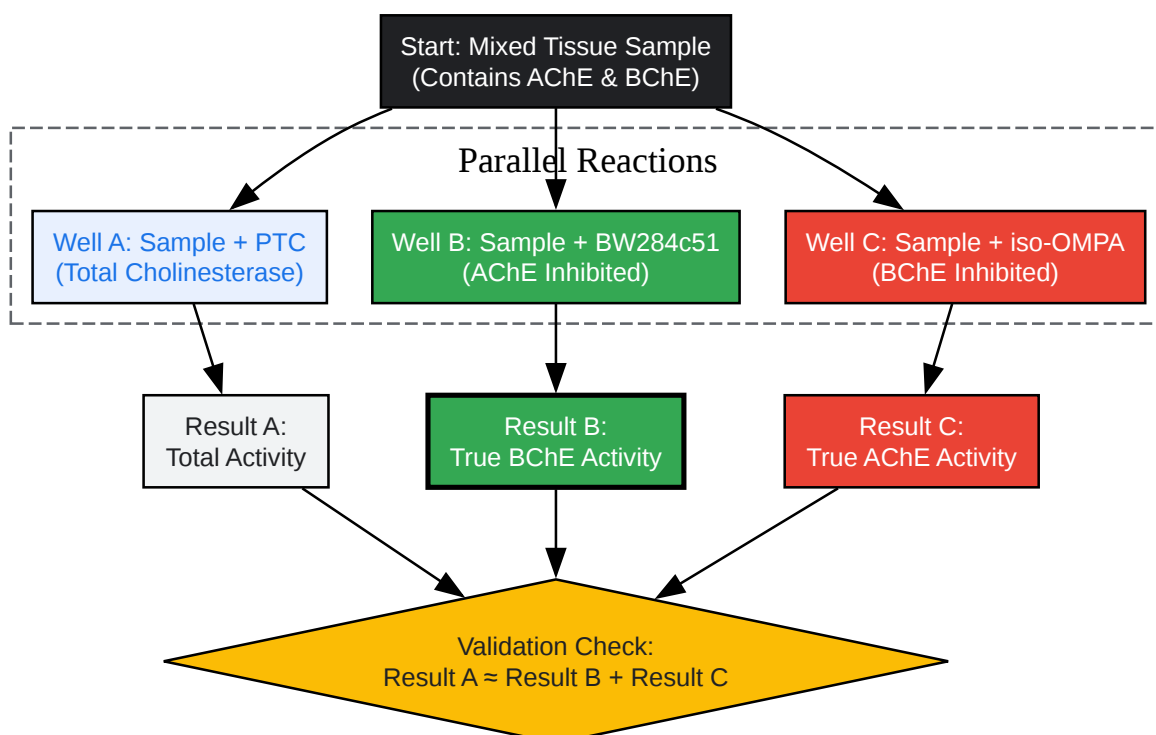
Start: Mixed Tissue Sample
(Contains AChE & BChE)

Parallel Reactions

Well A: Sample + PTC
(Total Cholinesterase)

Well B: Sample + BW284c51
(AChE Inhibited)

Well C: Sample + iso-OMPA
(BChE Inhibited)

Result A:
Total Activity

Result B:
True BChE Activity

Result C:
True AChE Activity

Validation Check:
Result A ≈ Result B + Result C